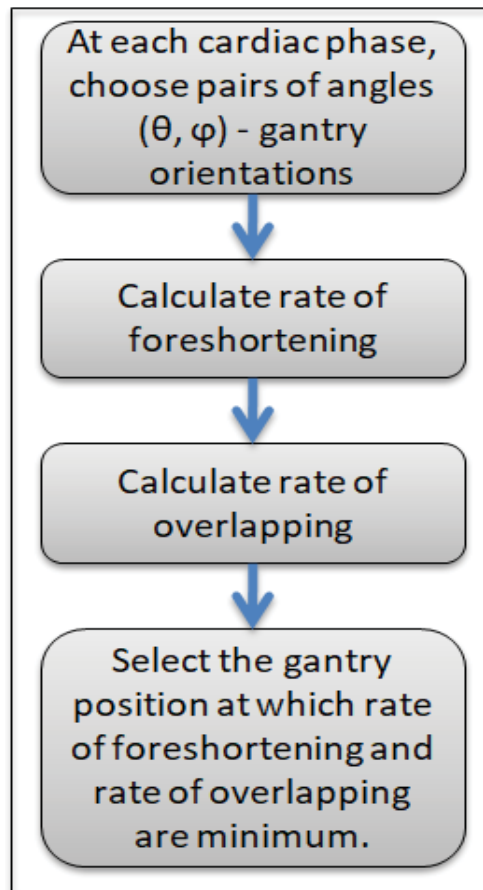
At each cardiac phase, choose pairs of angles (θ, φ) - gantry orientations

Calculate rate of foreshortening

Calculate rate of overlapping

Select the gantry position at which rate of foreshortening and rate of overlapping are minimum.